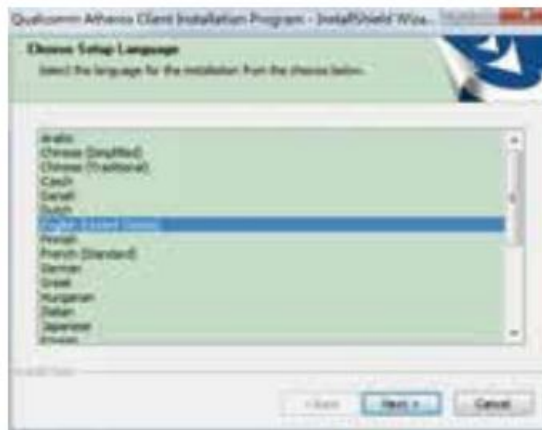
Qualcomm Atheros Client Installation Program - InstallShield Wiza...

Choose Setup Language

Select the language for the installation from the choices below.

Arabic
Chinese (Simplified)
Chinese (Traditional)
Czech
Danish
Dutch
English (United States)
Finnish
French (Standard)
German
Greek
Hungarian
Italian
Japanese
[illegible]

InstallShield

< Back
Next >
Cancel